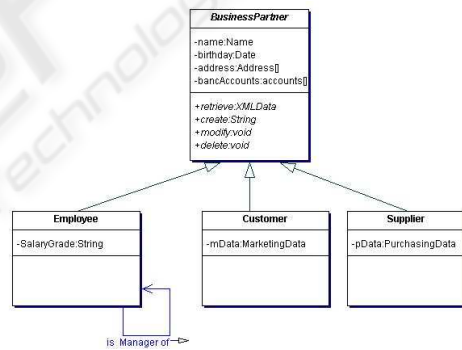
BusinessPartner

-name:Name
-birthday:Date
-address:Address[]
-bancAccounts:accounts[]

+retrieve:XMLData
+create:String
+modify:void
+delete:void

Employee

-SalaryGrade:String

Customer

-mData:MarketingData

Supplier

-pData:PurchasingData

is Manager of